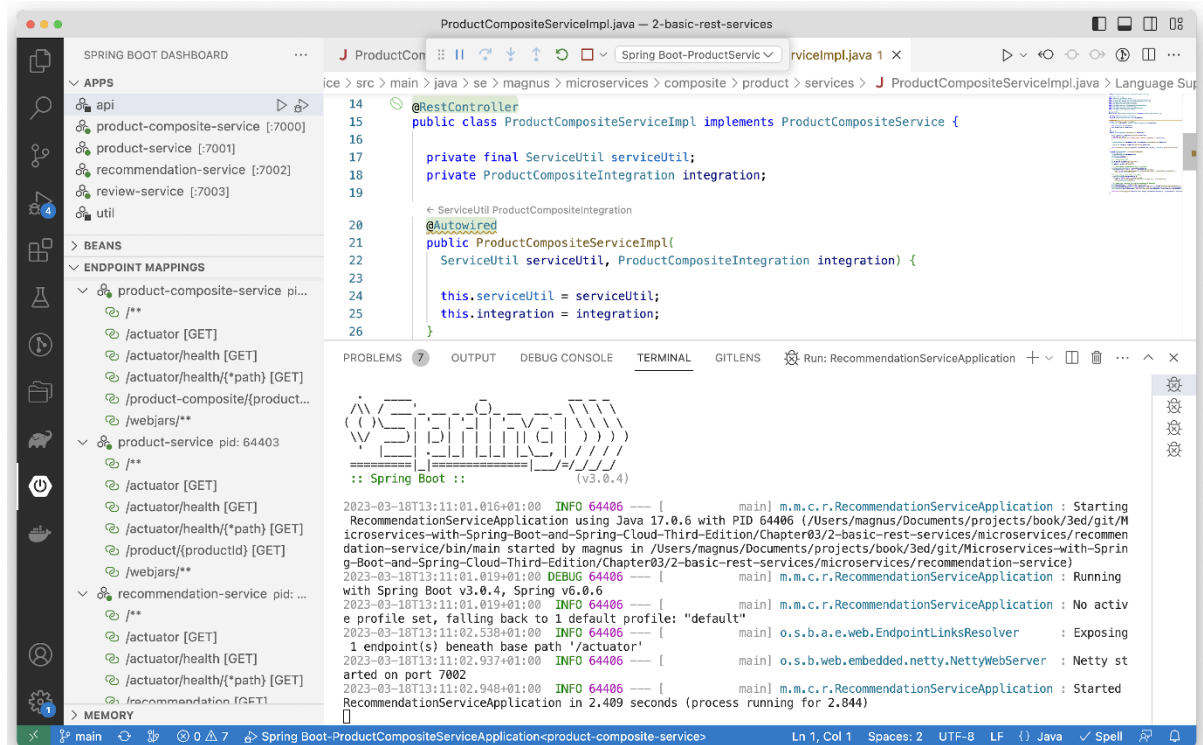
ProductCompositeServiceImpl.java — 2-basic-rest-services

SPRING BOOT DASHBOARD ···

APPS
api
product-composite-service [:7000]
product-service [:7001]
recommendation-service [:7002]
review-service [:7003]
util

BEANS
ENDPOINT MAPPINGS
product-composite-service pi...
/**
/actuator [GET]
/actuator/health [GET]
/actuator/health/{*path} [GET]
/product-composite/{product...
/webjars/**
product-service pid: 64403
/**
/actuator [GET]
/actuator/health [GET]
/actuator/health/{*path} [GET]
/product/{productId} [GET]
/webjars/**
recommendation-service pid: ...
/**
/actuator [GET]
/actuator/health [GET]
/actuator/health/{*path} [GET]
/recommendation [GET]
MEMORY

J ProductCom  Spring Boot-ProductServic  rviceImpl.java 1 ×

ice > src > main > java > se > magnus > microservices > composite > product > services > J ProductCompositeServiceImpl.java > Language Sup

14 @RestController
15 public class ProductCompositeServiceImpl implements ProductCompositeService {
16
17 private final ServiceUtil serviceUtil;
18 private ProductCompositeIntegration integration;
19
← ServiceUtil ProductCompositeIntegration
20 @Autowired
21 public ProductCompositeServiceImpl(
22 ServiceUtil serviceUtil, ProductCompositeIntegration integration) {
23
24 this.serviceUtil = serviceUtil;
25 this.integration = integration;
26 }

PROBLEMS 7 OUTPUT DEBUG CONSOLE TERMINAL GITLENS Run: RecommendationServiceApplication

:: Spring Boot :: (v3.0.4)

2023-03-18T13:11:01.016+01:00 INFO 64406 --- [ main] m.m.c.r.RecommendationServiceApplication : Starting RecommendationServiceApplication using Java 17.0.6 with PID 64406 (/Users/magnus/Documents/projects/book/3ed/git/Microservices-with-Spring-Boot-and-Spring-Cloud-Third-Edition/Chapter03/2-basic-rest-services/microservices/recommendation-service/bin/main started by magnus in /Users/magnus/Documents/projects/book/3ed/git/Microservices-with-Spring-Boot-and-Spring-Cloud-Third-Edition/Chapter03/2-basic-rest-services/microservices/recommendation-service)
2023-03-18T13:11:01.019+01:00 DEBUG 64406 --- [ main] m.m.c.r.RecommendationServiceApplication : Running with Spring Boot v3.0.4, Spring v6.0.6
2023-03-18T13:11:01.019+01:00 INFO 64406 --- [ main] m.m.c.r.RecommendationServiceApplication : No active profile set, falling back to 1 default profile: "default"
2023-03-18T13:11:02.538+01:00 INFO 64406 --- [ main] o.s.b.a.e.web.EndpointLinksResolver : Exposing 1 endpoint(s) beneath base path '/actuator'
2023-03-18T13:11:02.937+01:00 INFO 64406 --- [ main] o.s.b.web.embedded.netty.NettyWebServer : Netty started on port 7002
2023-03-18T13:11:02.948+01:00 INFO 64406 --- [ main] m.m.c.r.RecommendationServiceApplication : Started RecommendationServiceApplication in 2.409 seconds (process running for 2.844)

main ⊗ 0 ⚠ 7 Spring Boot-ProductCompositeServiceApplication<product-composite-service> Ln 1, Col 1 Spaces: 2 UTF-8 LF {} Java ✓ Spell